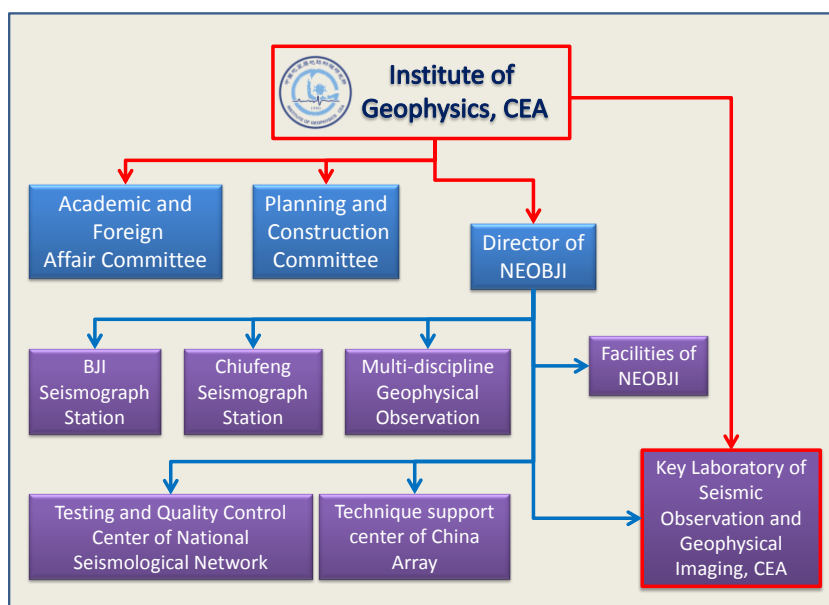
Institute of Geophysics, CEA

Academic and Foreign Affair Committee

Planning and Construction Committee

Director of NEOBJI

BJI Seismograph Station

Chiufeng Seismograph Station

Multi-discipline Geophysical Observation

Facilities of NEOBJI

Testing and Quality Control Center of National Seismological Network

Technique support center of China Array

Key Laboratory of Seismic Observation and Geophysical Imaging, CEA